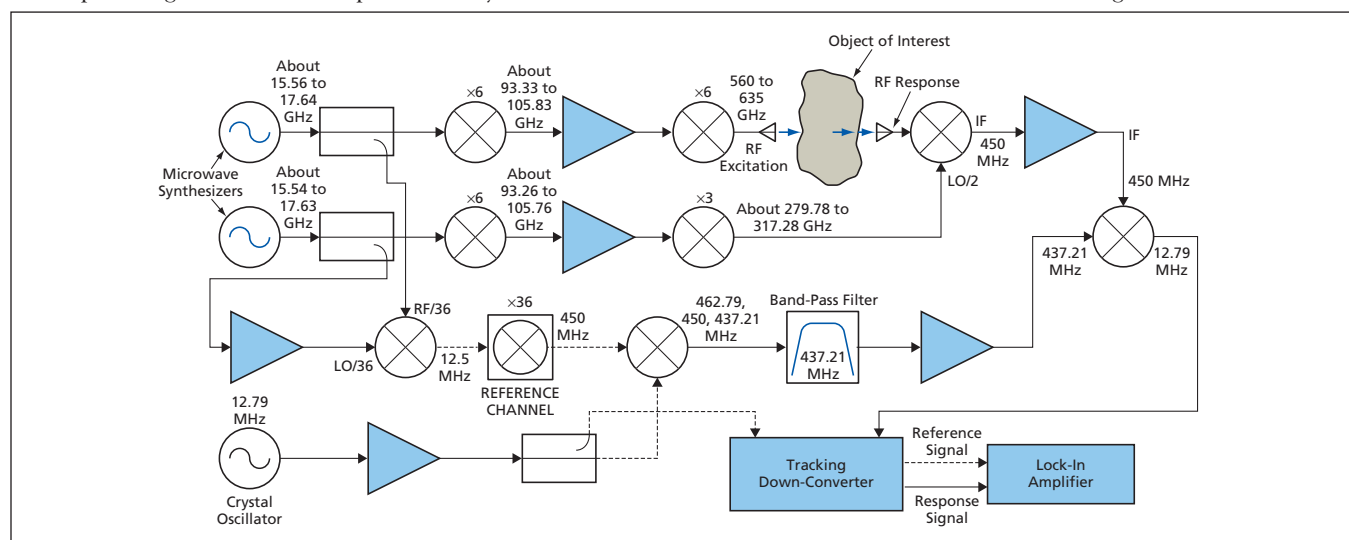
Object of Interest

About 15.56 to 17.64 GHz

×6

About 93.33 to 105.83 GHz

×6

560 to 635 GHz

RF Excitation

RF Response

IF

450 MHz

IF

Microwave Synthesizers

About 15.54 to 17.63 GHz

×6

About 93.26 to 105.76 GHz

×3

About 279.78 to 317.28 GHz

LO/2

450 MHz

437.21 MHz

12.79 MHz

RF/36

LO/36

12.5 MHz

×36

450 MHz

REFERENCE CHANNEL

462.79, 450, 437.21 MHz

Band-Pass Filter

437.21 MHz

12.79 MHz

Crystal Oscillator

Tracking Down-Converter

Reference Signal

Response Signal

Lock-In Amplifier